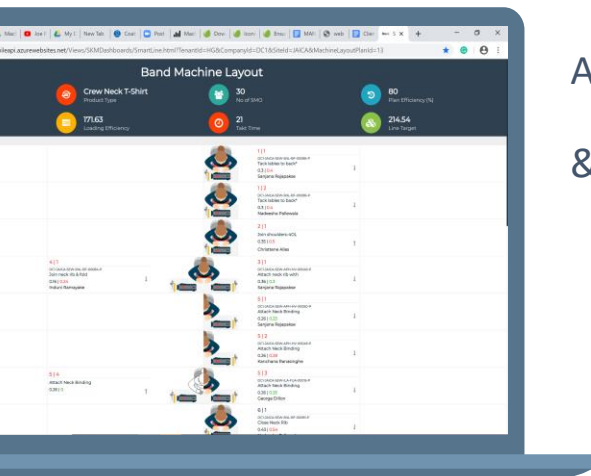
Mai | Inc | My | New Tab | Goo | Pixi | Mac | Dev | Icon | Bro | MAI | web | Clie | SX X | +

ilesapi.azurewebsites.net/Views/SKMDashboards/SmartLine.html?TenantId=HG&CompanyId=DC1&SiteId=JAICA&MachineLayoutPlanId=13

Band Machine Layout

Crew Neck T-Shirt
Product Type

30
No of SMO

80
Plan Efficiency (%)

171.63
Loading Efficiency

21
Takt Time

214.54
Line Target

1 | 1
Tack labels to back*
0.2 | 0.4
Sanjana Rajapakse

1 | 2
Tack labels to back*
0.5 | 0.4
Nadeesha Pallewala

2 | 1
Join shoulders 4OL
0.35 | 0.1
Christiana Alas

4 | 1
Join neck rib & fold
0.16 | 0.24
Induni Ranasinghe

3 | 1
Attach neck rib with
0.36 | 0.3
Sanjana Rajapakse

5 | 1
Attach Neck Binding
0.26 | 0.32
Sanjana Rajapakse

5 | 2
Attach Neck Binding
0.26 | 0.34
Kanchana Ranasinghe

8 | 4
Attach Neck Binding
0.80 | 1

5 | 3
Attach Neck Binding
0.36 | 0.32
George Dillon

6 | 1
Close Neck Rib
0.45 | 0.4

A

&